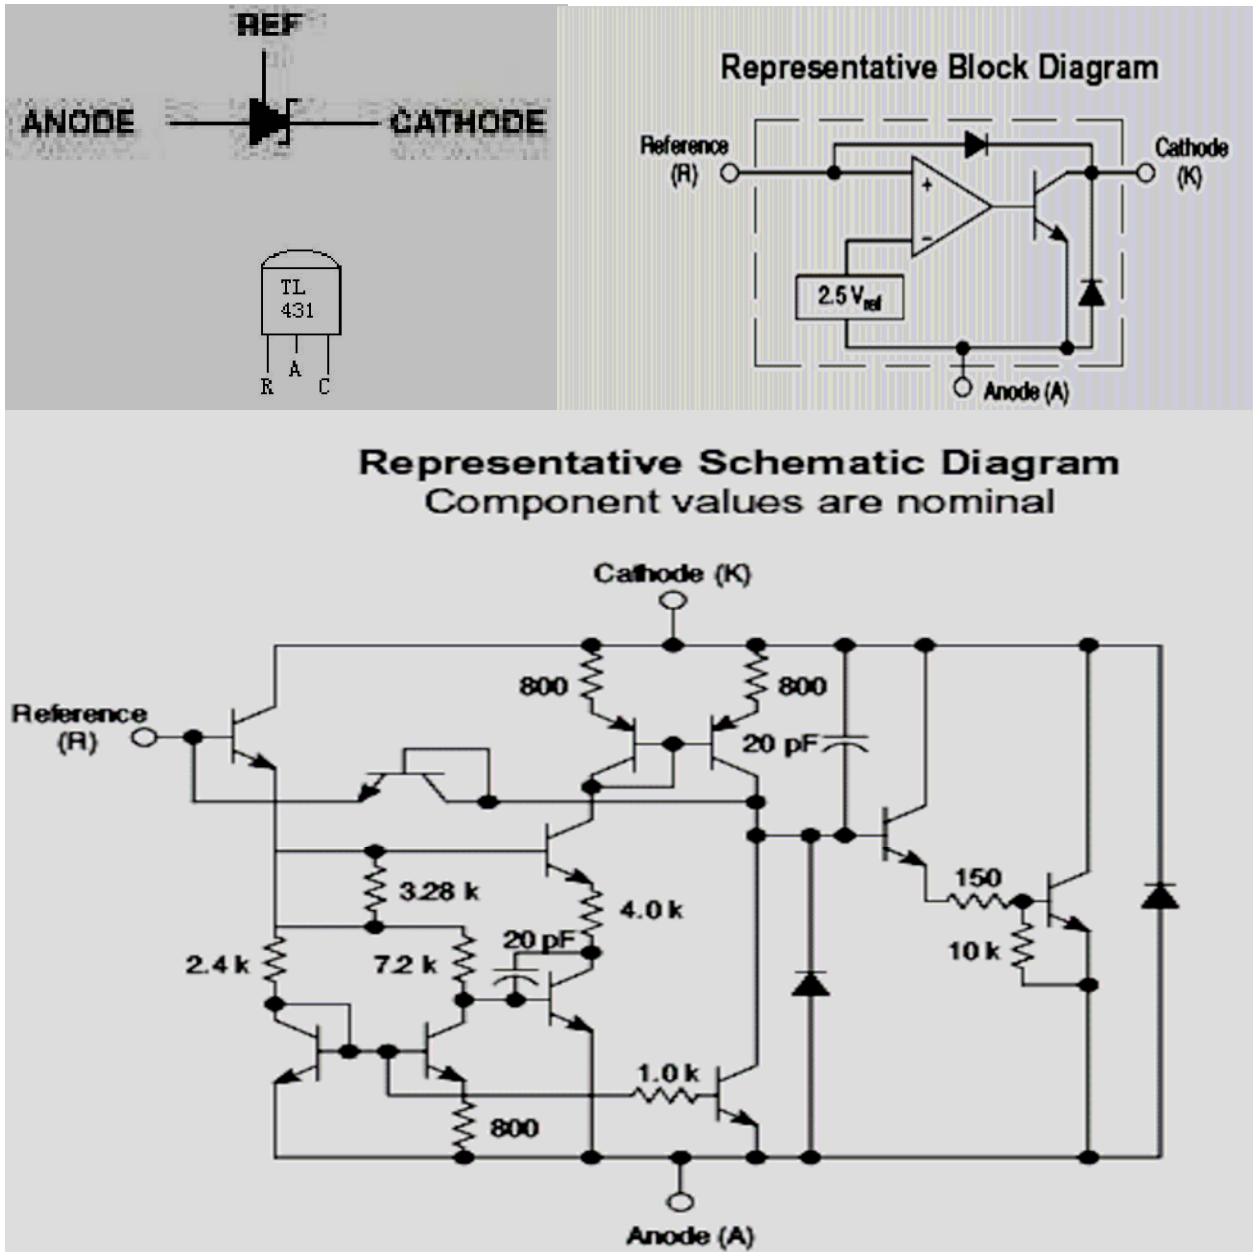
REF
ANODE
CATHODE

TL
431
R A C

Representative Block Diagram
Reference (R)
Cathode (K)
+
−
2.5 $V_{ref}$
Anode (A)

Representative Schematic Diagram
Component values are nominal

Cathode (K)
Reference (R)
800
800
20 pF
3.28 k
4.0 k
150
20 pF
10 k
2.4 k
7.2 k
1.0 k
800
Anode (A)